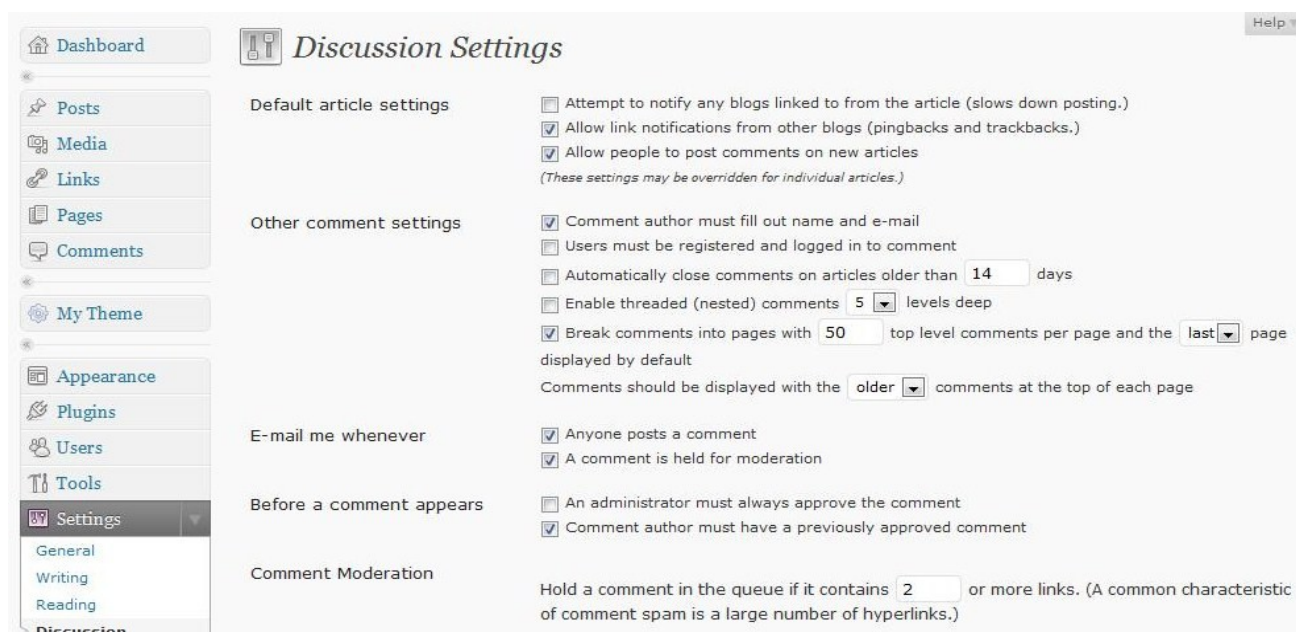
Dashboard

Posts
Media
Links
Pages
Comments

My Theme

Appearance
Plugins
Users
Tools
Settings
General
Writing
Reading
Discussion

Discussion Settings

Help

Default article settings

Attempt to notify any blogs linked to from the article (slows down posting.)
Allow link notifications from other blogs (pingbacks and trackbacks.)
Allow people to post comments on new articles
(These settings may be overridden for individual articles.)

Other comment settings

Comment author must fill out name and e-mail
Users must be registered and logged in to comment
Automatically close comments on articles older than 14 days
Enable threaded (nested) comments 5 levels deep
Break comments into pages with 50 top level comments per page and the last page displayed by default
Comments should be displayed with the older comments at the top of each page

E-mail me whenever

Anyone posts a comment
A comment is held for moderation

Before a comment appears

An administrator must always approve the comment
Comment author must have a previously approved comment

Comment Moderation

Hold a comment in the queue if it contains 2 or more links. (A common characteristic of comment spam is a large number of hyperlinks.)